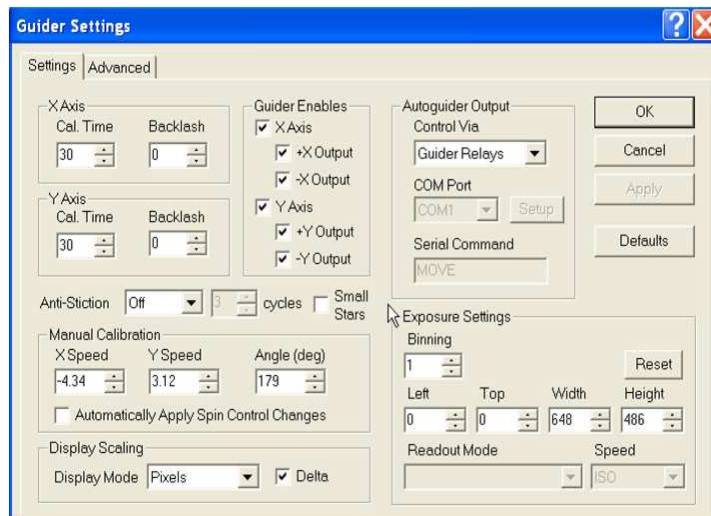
Guider Settings

Settings | Advanced

X Axis
Cal. Time 30
Backlash 0

Y Axis
Cal. Time 30
Backlash 0

Guider Enables
X Axis
+X Output
-X Output
Y Axis
+Y Output
-Y Output

Autoguider Output
Control Via
Guider Relays
COM Port
COM1
Setup
Serial Command
MOVE

OK
Cancel
Apply
Defaults

Anti-Stiction Off 3 cycles Small Stars

Manual Calibration
X Speed -4.34
Y Speed 3.12
Angle (deg) 179
Automatically Apply Spin Control Changes

Display Scaling
Display Mode Pixels
Delta

Exposure Settings
Binning
1
Reset
Left 0
Top 0
Width 648
Height 486
Readout Mode
Speed
ISO